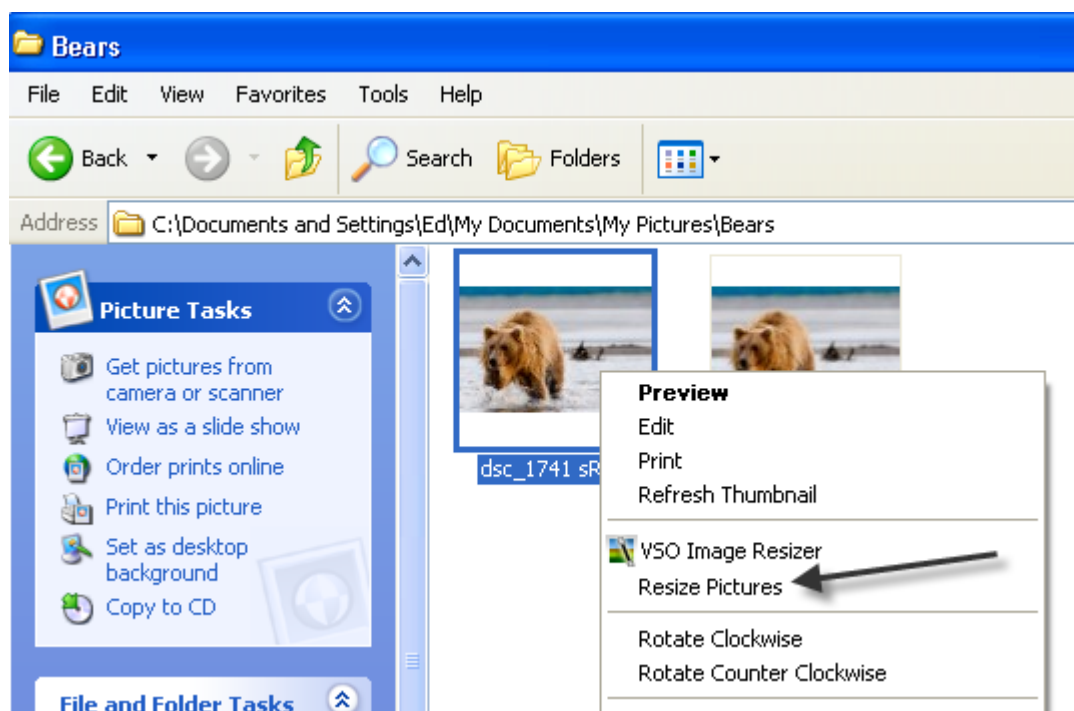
Bears

File Edit View Favorites Tools Help

Back Search Folders

Address C:\Documents and Settings\Ed\My Documents\My Pictures\Bears

Picture Tasks

Get pictures from camera or scanner

View as a slide show

Order prints online

Print this picture

Set as desktop background

Copy to CD

File and Folder Tasks

dsc_1741 sR

Preview
Edit
Print
Refresh Thumbnail

VSO Image Resizer
Resize Pictures

Rotate Clockwise
Rotate Counter Clockwise